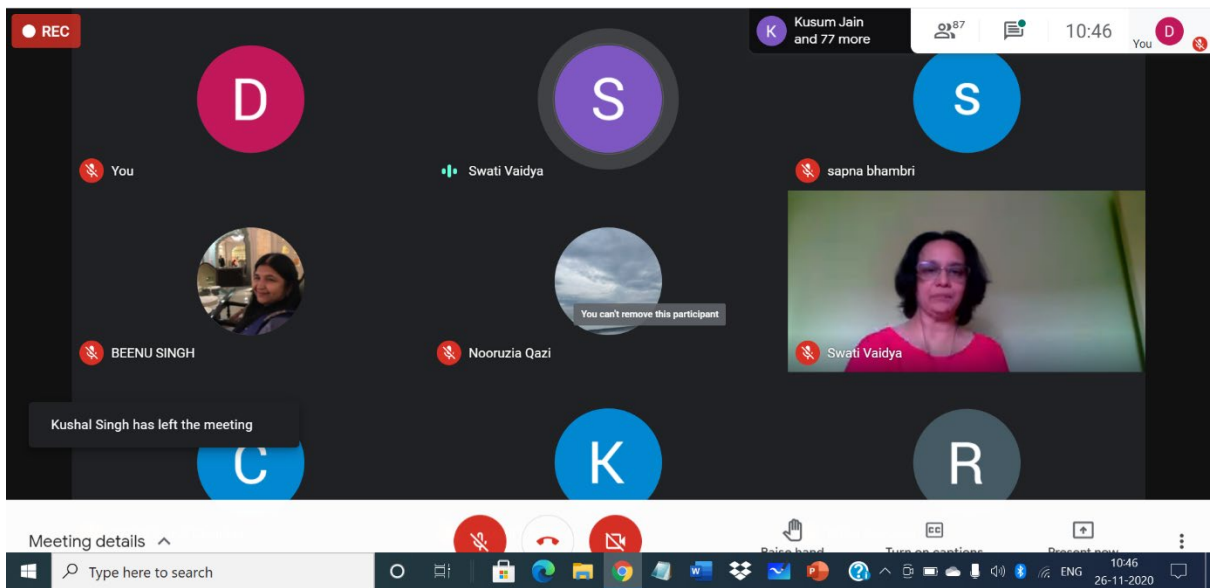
REC

K Kusum Jain and 77 more

87

10:46

D You

D

You

S

Swati Vaidya

S

sapna bhambri

BEENU SINGH

You can't remove this participant

Nooruzia Qazi

Swati Vaidya

Kushal Singh has left the meeting

C

K

R

Meeting details

Raise hand

Turn on captions

Present now

Type here to search

ENG

10:46
26-11-2020